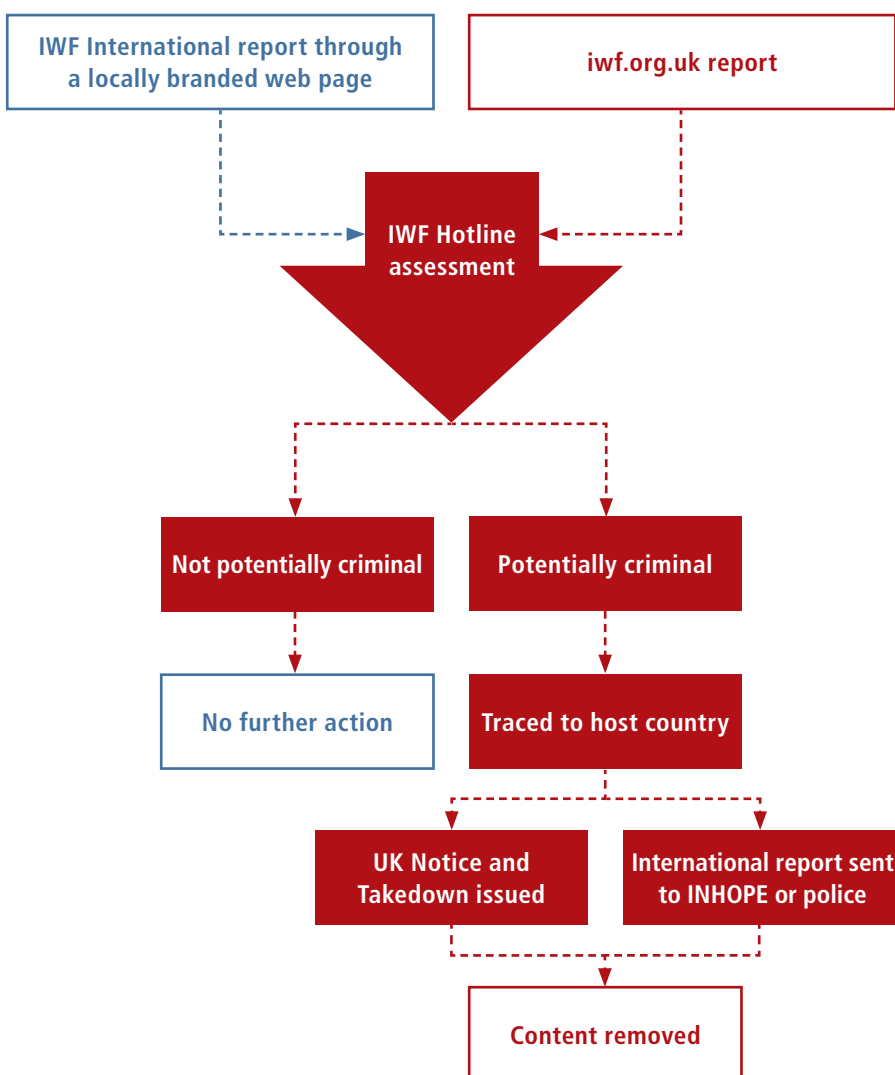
IWF International report through a locally branded web page

iwf.org.uk report

IWF Hotline assessment

Not potentially criminal

Potentially criminal

No further action

Traced to host country

UK Notice and Takedown issued

International report sent to INHOPE or police

Content removed